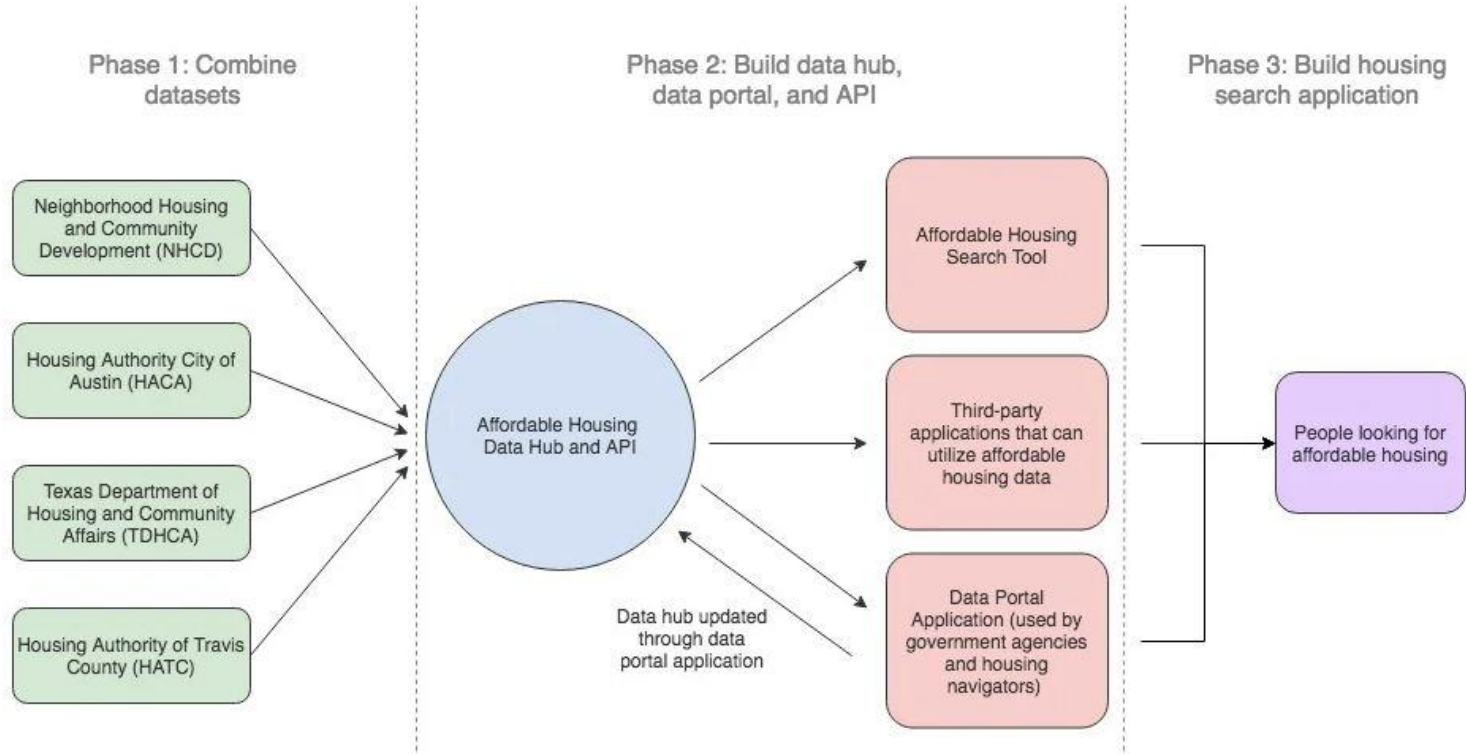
Phase 1: Combine datasets

Phase 2: Build data hub, data portal, and API

Phase 3: Build housing search application

Neighborhood Housing and Community Development (NHCD)

Housing Authority City of Austin (HACA)

Texas Department of Housing and Community Affairs (TDHCA)

Housing Authority of Travis County (HATC)

Affordable Housing Data Hub and API

Data hub updated through data portal application

Affordable Housing Search Tool

Third-party applications that can utilize affordable housing data

Data Portal Application (used by government agencies and housing navigators)

People looking for affordable housing